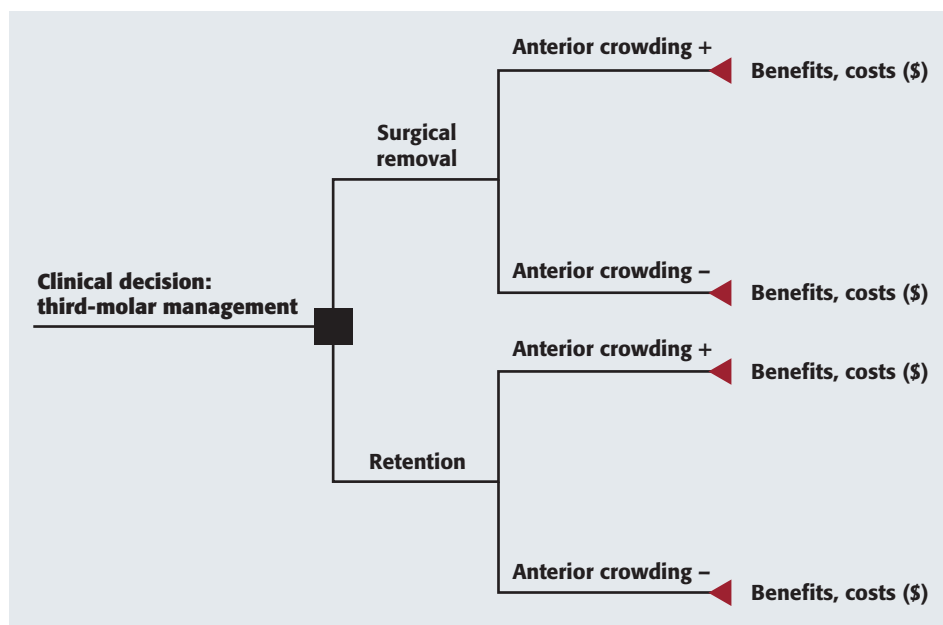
Clinical decision: third-molar management

Surgical removal

Anterior crowding +

Benefits, costs ($)

Anterior crowding –

Benefits, costs ($)

Retention

Anterior crowding +

Benefits, costs ($)

Anterior crowding –

Benefits, costs ($)